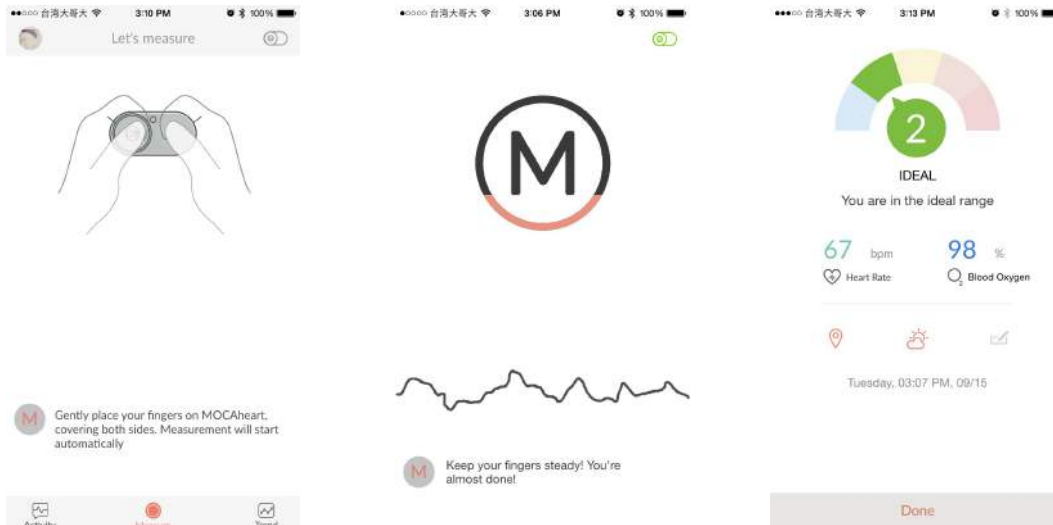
●●○○○ 台湾大哥大 3:10 PM 100%

Let's measure

M

Gently place your fingers on MOCAheart, covering both sides. Measurement will start automatically

Activity Measure Trend

●○○○○ 台湾大哥大 3:06 PM 100%

M

M

Keep your fingers steady! You're almost done!

●●●○○ 台湾大哥大 3:13 PM 100%

2

IDEAL

You are in the ideal range

67 bpm

Heart Rate

98 %

$O_2$ Blood Oxygen

Tuesday, 03:07 PM, 09/15

Done